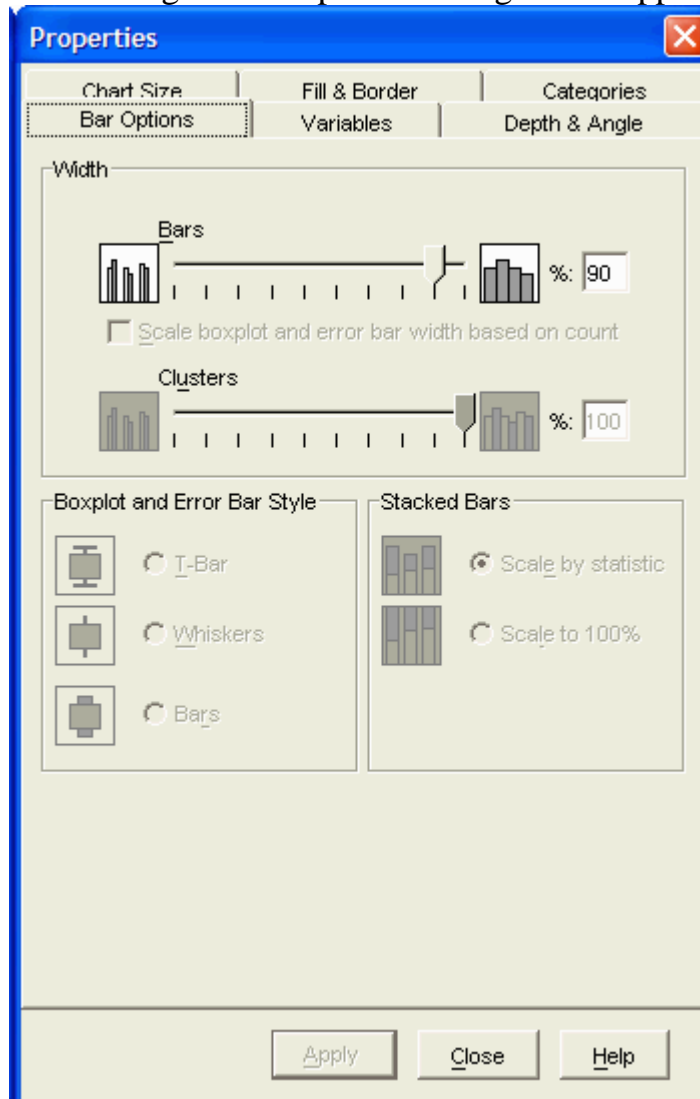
Properties

Chart Size
Fill & Border
Categories
Bar Options
Variables
Depth & Angle

Width

Bars

%: 90

Scale boxplot and error bar width based on count

Clusters

%: 100

Boxplot and Error Bar Style

T-Bar

Whiskers

Bars

Stacked Bars

Scale by statistic

Scale to 100%

Apply
Close
Help